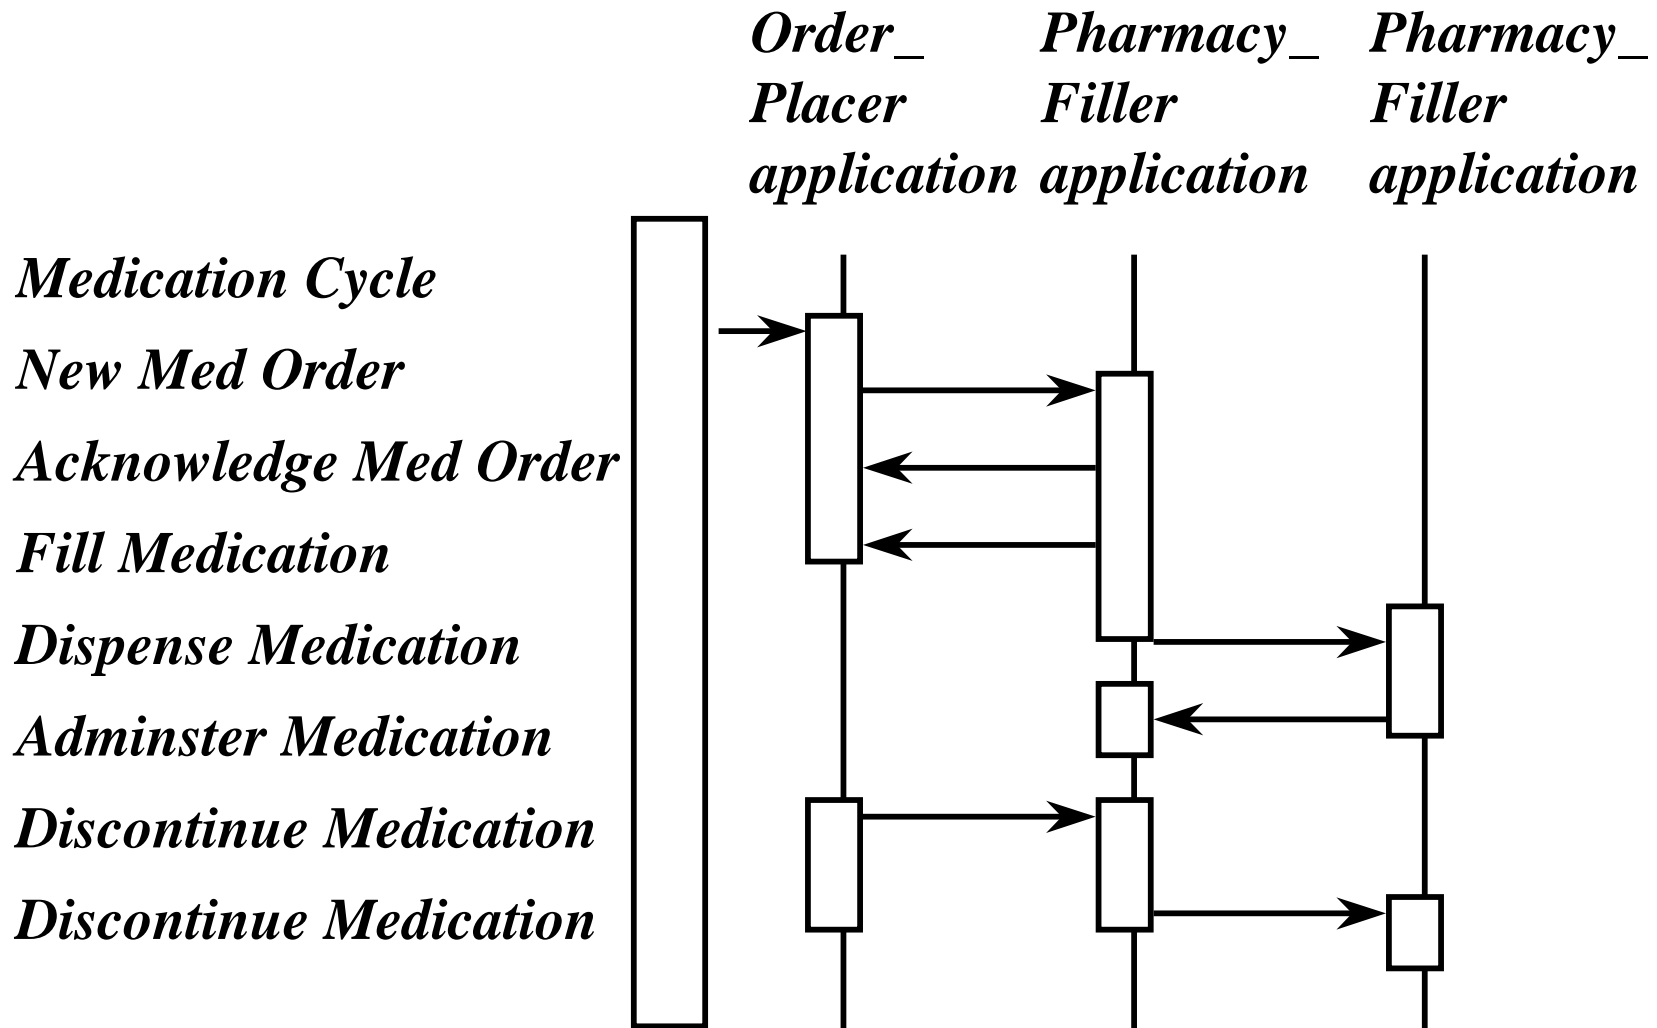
Order_ Placer application

Pharmacy_ Filler application

Pharmacy_ Filler application

Medication Cycle

New Med Order

Acknowledge Med Order

Fill Medication

Dispense Medication

Adminster Medication

Discontinue Medication

Discontinue Medication